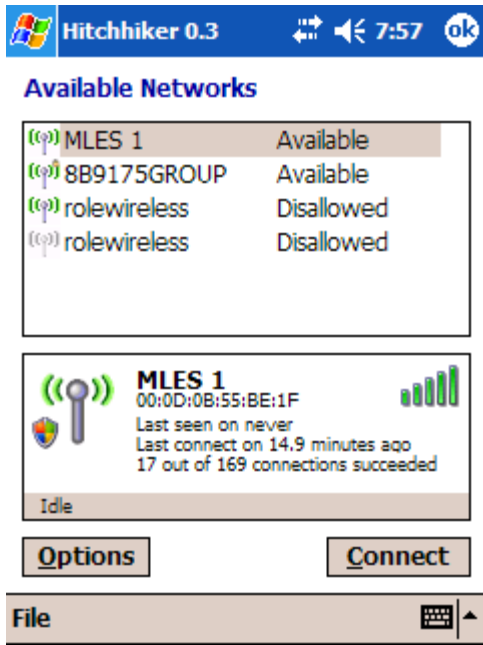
Hitchhiker 0.3 7:57 ok

Available Networks

| | |
|---|---|
| MLES 1 | Available |
| 8B9175GROUP | Available |
| rolewireless | Disallowed |
| rolewireless | Disallowed |

MLES 1
00:0D:0B:55:BE:1F
Last seen on never
Last connect on 14.9 minutes ago
17 out of 169 connections succeeded

Idle

Options Connect

File